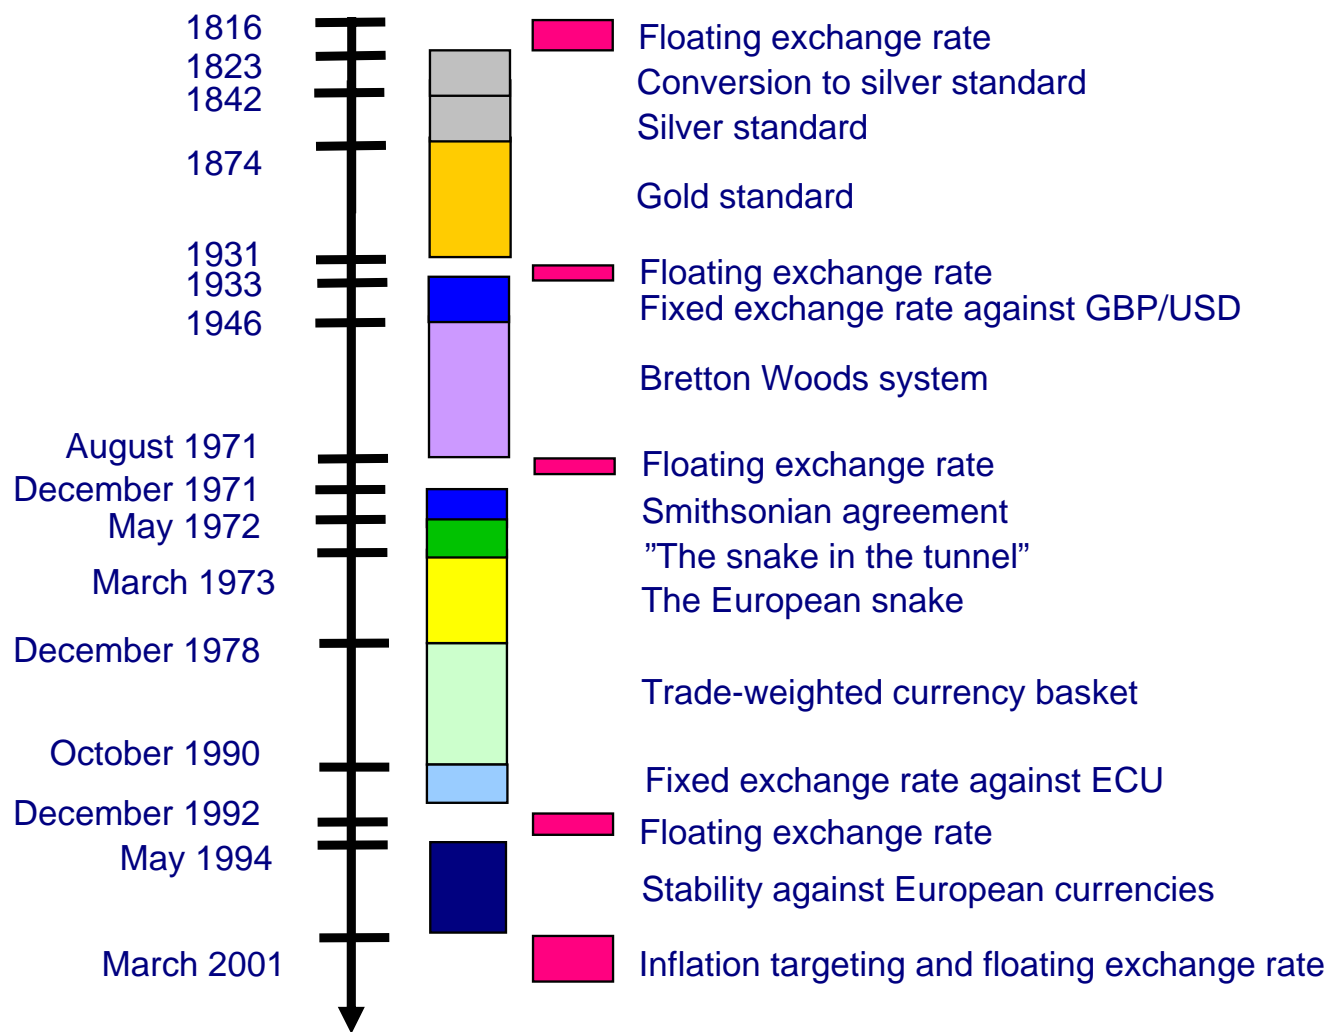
1816
1823
1842
1874
1931
1933
1946
August 1971
December 1971
May 1972
March 1973
December 1978
October 1990
December 1992
May 1994
March 2001

Floating exchange rate
Conversion to silver standard
Silver standard
Gold standard
Floating exchange rate
Fixed exchange rate against GBP/USD
Bretton Woods system
Floating exchange rate
Smithsonian agreement
”The snake in the tunnel”
The European snake
Trade-weighted currency basket
Fixed exchange rate against ECU
Floating exchange rate
Stability against European currencies
Inflation targeting and floating exchange rate